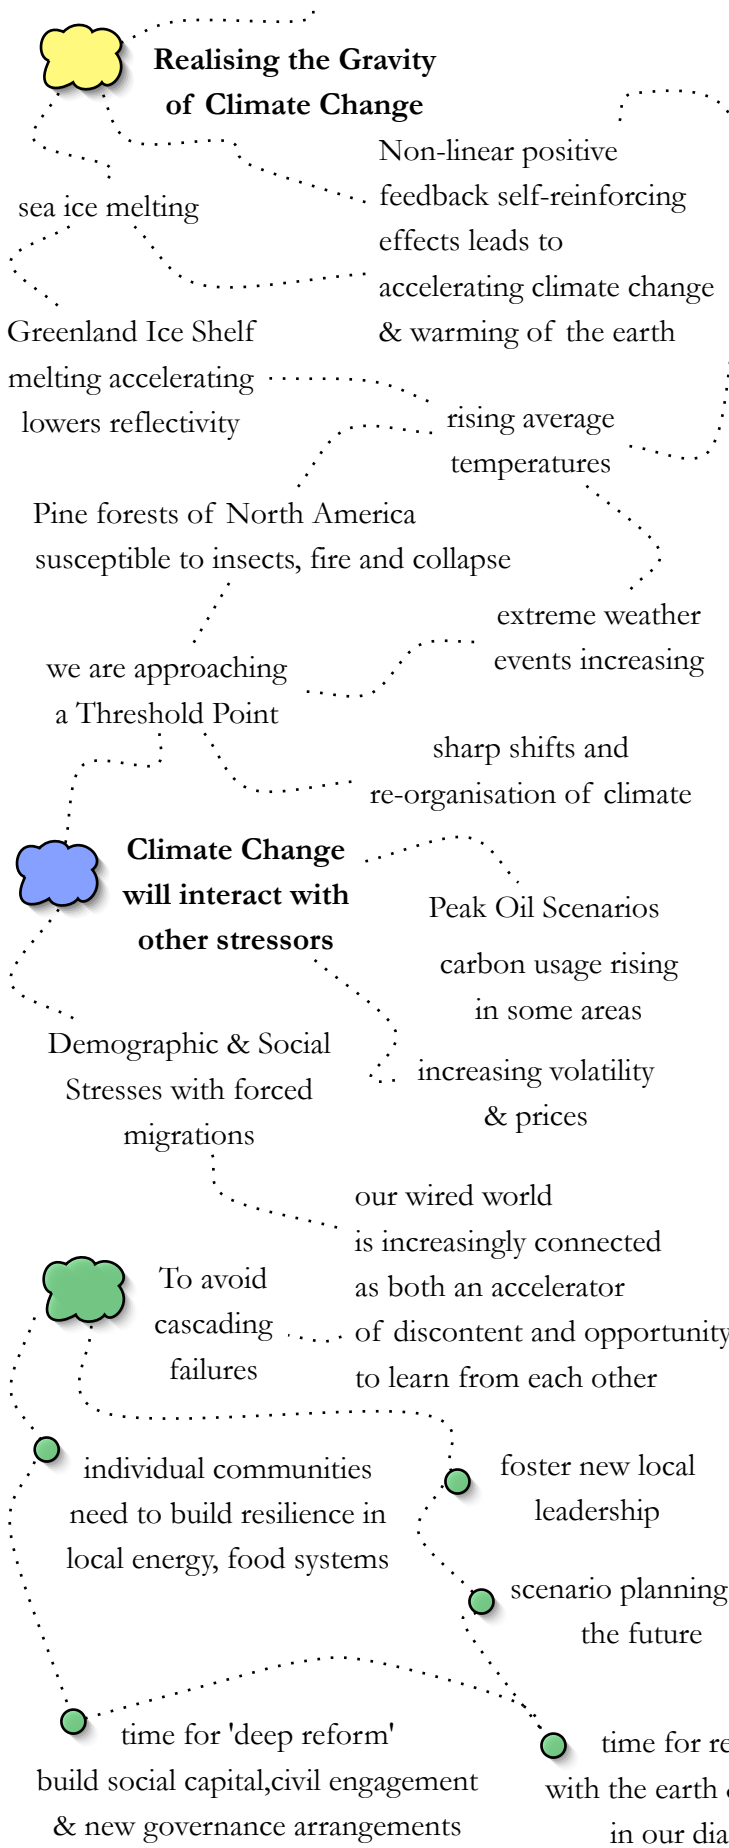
Realising the Gravity of Climate Change

Non-linear positive feedback self-reinforcing effects leads to accelerating climate change & warming of the earth

sea ice melting

Greenland Ice Shelf melting accelerating lowers reflectivity

rising average temperatures

Pine forests of North America susceptible to insects, fire and collapse

extreme weather events increasing

we are approaching a Threshold Point

sharp shifts and re-organisation of climate

Climate Change will interact with other stressors

Peak Oil Scenarios

carbon usage rising in some areas

Demographic & Social Stresses with forced migrations

increasing volatility & prices

our wired world is increasingly connected as both an accelerator of discontent and opportunity to learn from each other

To avoid cascading failures

individual communities need to build resilience in local energy, food systems

foster new local leadership

scenario planning the future

time for 'deep reform' build social capital,civil engagement & new governance arrangements

time for re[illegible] with the earth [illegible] in our dia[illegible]